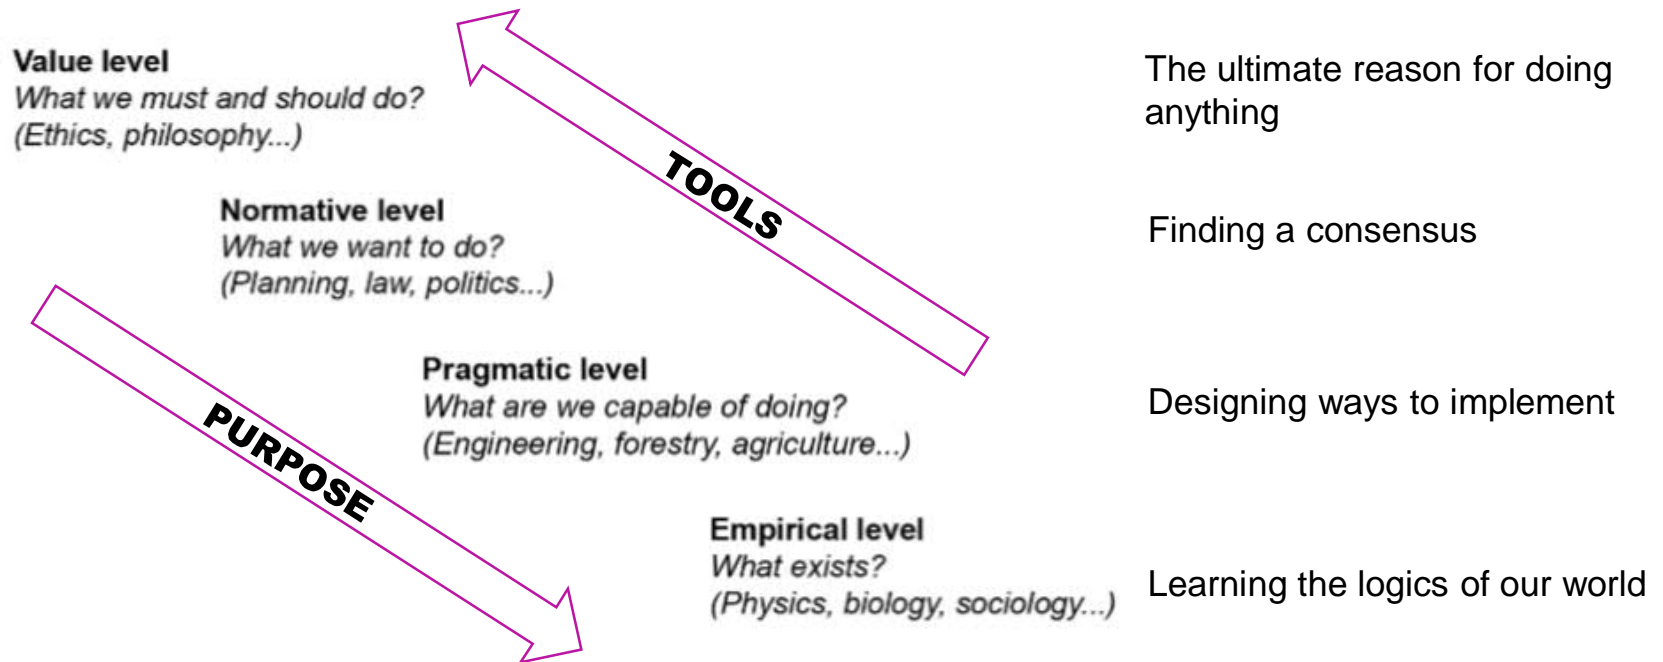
Value level
What we must and should do?
(Ethics, philosophy...)

The ultimate reason for doing anything

TOOLS

Normative level
What we want to do?
(Planning, law, politics...)

Finding a consensus

Pragmatic level
What are we capable of doing?
(Engineering, forestry, agriculture...)

Designing ways to implement

PURPOSE

Empirical level
What exists?
(Physics, biology, sociology...)

Learning the logics of our world